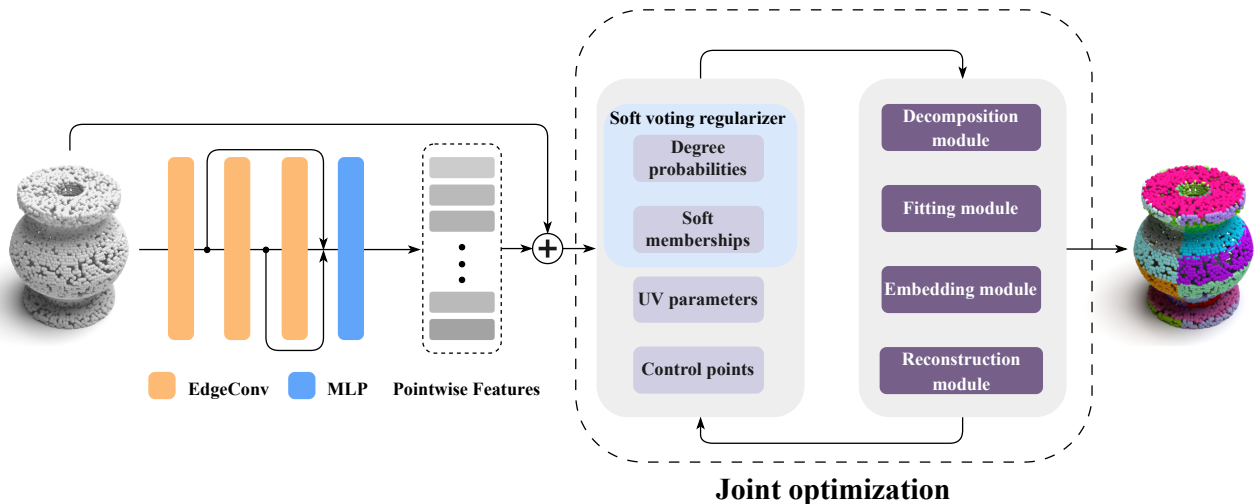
EdgeConv
MLP
Pointwise Features

Soft voting regularizer
Degree probabilities
Soft memberships
UV parameters
Control points

Decomposition module
Fitting module
Embedding module
Reconstruction module

Joint optimization